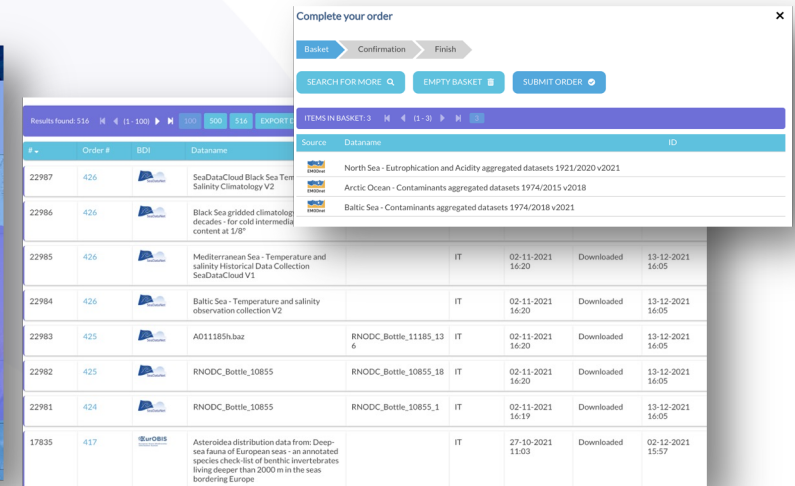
Complete your order

×

Basket Confirmation Finish

SEARCH FOR MORE

EMPTY BASKET

SUBMIT ORDER

ITEMS IN BASKET: 3 (1 - 3) 1

| Source | Dataname | ID |
|---|---|---|
| EMODnet | North Sea - Eutrophication and Acidity aggregated datasets 1921/2020 v2021 | |
| EMODnet | Arctic Ocean - Contaminants aggregated datasets 1974/2015 v2018 | |
| EMODnet | Baltic Sea - Contaminants aggregated datasets 1974/2018 v2021 | |

Results found: 516 (1 - 100) 100 500 516 EXPORT D

| # | Order # | BDI | Dataname | | | | | |
|---|---|---|---|---|---|---|---|---|
| 22987 | 426 | SeaDataNet | SeaDataCloud Black Sea Tem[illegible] Salinity Climatology V2 | | | | | |
| 22986 | 426 | SeaDataNet | Black Sea gridded climatolog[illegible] decades - for cold intermedi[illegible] content at 1/8° | | | | | |
| 22985 | 426 | SeaDataNet | Mediterranean Sea - Temperature and salinity Historical Data Collection SeaDataCloud V1 | | IT | 02-11-2021 16:20 | Downloaded | 13-12-2021 16:05 |
| 22984 | 426 | SeaDataNet | Baltic Sea - Temperature and salinity observation collection V2 | | IT | 02-11-2021 16:20 | Downloaded | 13-12-2021 16:05 |
| 22983 | 425 | SeaDataNet | A011185h.baz | RNODC_Bottle_11185_136 | IT | 02-11-2021 16:20 | Downloaded | 13-12-2021 16:05 |
| 22982 | 425 | SeaDataNet | RNODC_Bottle_10855 | RNODC_Bottle_10855_18 | IT | 02-11-2021 16:20 | Downloaded | 13-12-2021 16:05 |
| 22981 | 424 | SeaDataNet | RNODC_Bottle_10855 | RNODC_Bottle_10855_1 | IT | 02-11-2021 16:19 | Downloaded | 13-12-2021 16:05 |
| 17835 | 417 | EurOBIS | Asteroidea distribution data from: Deep-sea fauna of European seas - an annotated species check-list of benthic invertebrates living deeper than 2000 m in the seas bordering Europe | | IT | 27-10-2021 11:03 | Downloaded | 02-12-2021 15:57 |